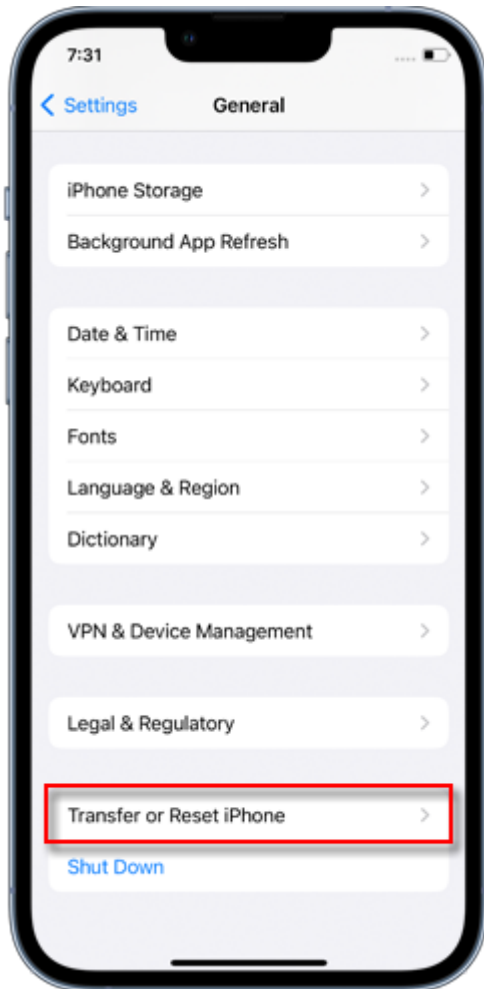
7:31

Settings General

iPhone Storage

Background App Refresh

Date & Time

Keyboard

Fonts

Language & Region

Dictionary

VPN & Device Management

Legal & Regulatory

Transfer or Reset iPhone

Shut Down